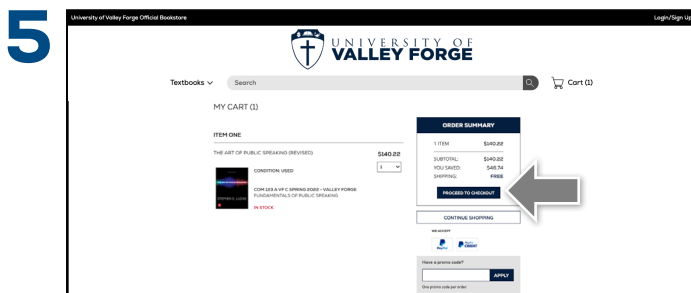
5

University of Valley Forge Official Bookstore

Login/Sign Up

UNIVERSITY OF VALLEY FORGE

Textbooks

Search

Cart (1)

MY CART (1)

ITEM ONE

THE ART OF PUBLIC SPEAKING (REVISED)

$140.22

1

CONDITION: USED

COM 103 A VF C SPRING 2022 - VALLEY FORGE FUNDAMENTALS OF PUBLIC SPEAKING

IN STOCK

ORDER SUMMARY

1 ITEM $140.22

SUBTOTAL: $140.22
YOU SAVED: $46.74
SHIPPING: FREE

PROCEED TO CHECKOUT

CONTINUE SHOPPING

WE ACCEPT

PayPal

PayPal CREDIT

Have a promo code?

APPLY

One promo code per order.